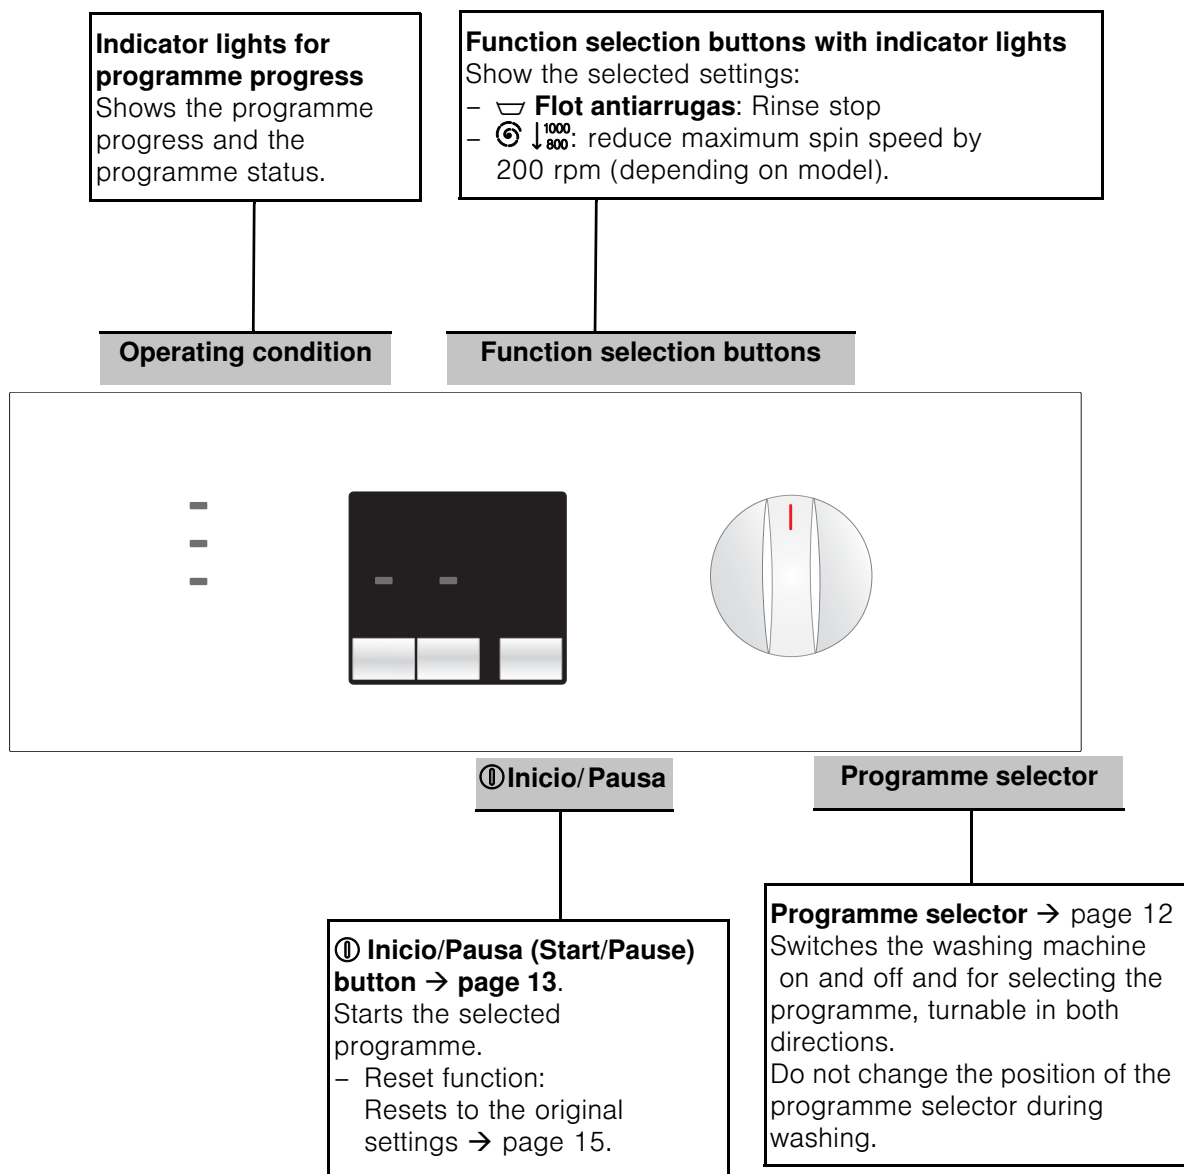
**Indicator lights for programme progress**
Shows the programme progress and the programme status.

**Function selection buttons with indicator lights**
Show the selected settings:
– **Flot antiarrugas**: Rinse stop
– $\downarrow^{1000}_{800}$: reduce maximum spin speed by 200 rpm (depending on model).

**Operating condition**

**Function selection buttons**

**Inicio/ Pausa**

**Programme selector**

**Inicio/Pausa (Start/Pause) button → page 13**.
Starts the selected programme.
– Reset function: Resets to the original settings → page 15.

**Programme selector** → page 12
Switches the washing machine on and off and for selecting the programme, turnable in both directions.
Do not change the position of the programme selector during washing.